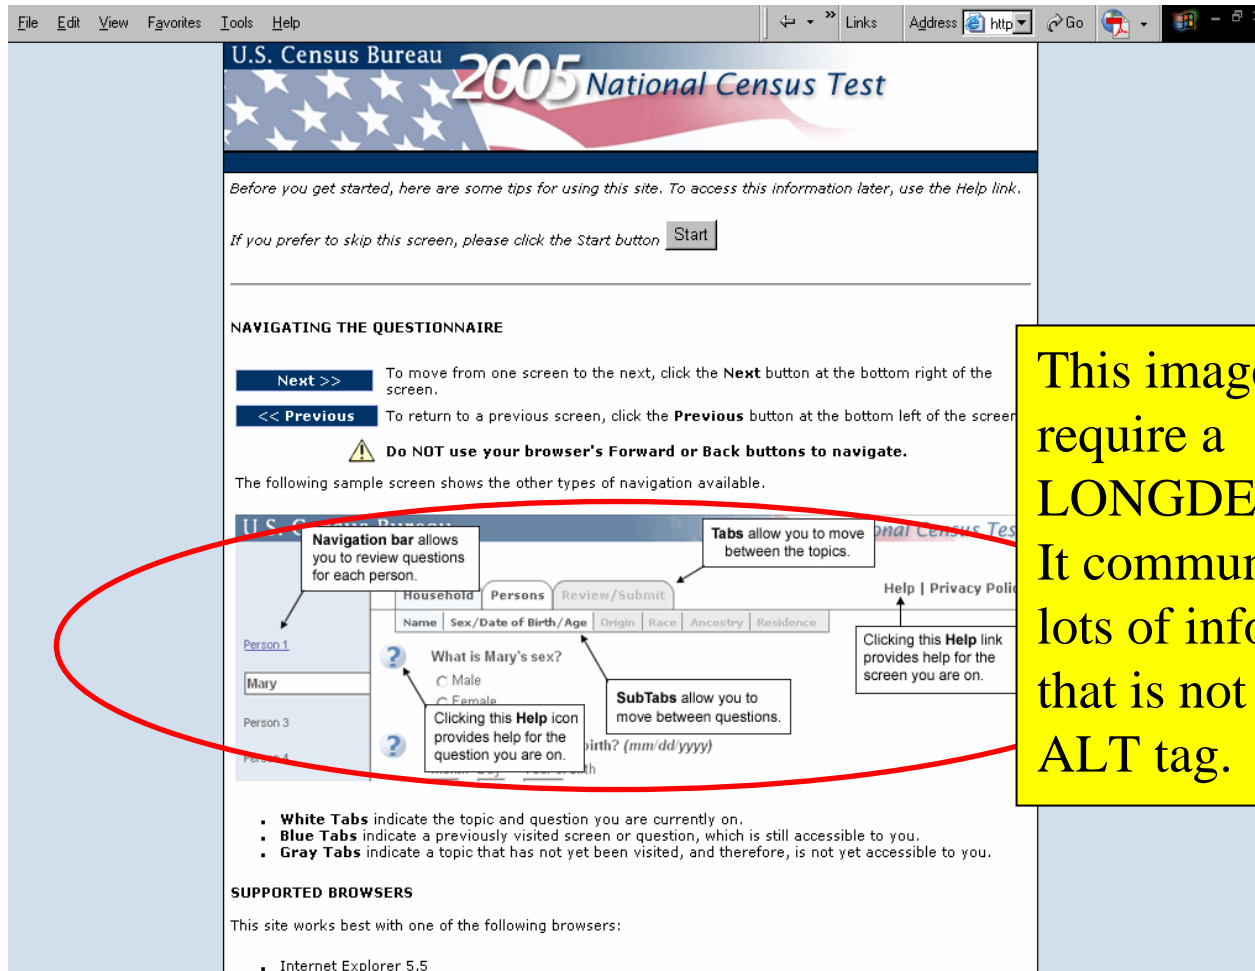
File Edit View Favorites Tools Help

Links Address http Go

U.S. Census Bureau 2005 National Census Test

Before you get started, here are some tips for using this site. To access this information later, use the Help link.

If you prefer to skip this screen, please click the Start button Start

NAVIGATING THE QUESTIONNAIRE

Next >> To move from one screen to the next, click the Next button at the bottom right of the screen.

<< Previous To return to a previous screen, click the Previous button at the bottom left of the screen

Do NOT use your browser's Forward or Back buttons to navigate.

The following sample screen shows the other types of navigation available.

U.S. Census Bureau

Navigation bar allows you to review questions for each person.

Tabs allow you to move between the topics.

Household Persons Review/Submit

Help | Privacy Polic

Name Sex/Date of Birth/Age Origin Race Ancestry Residence

Person 1

Mary

Person 3

What is Mary's sex?

Male

Female

Clicking this Help link provides help for the screen you are on.

SubTabs allow you to move between questions.

Clicking this Help icon provides help for the question you are on.

birth? (mm/dd/yyyy)

This image require a LONGDE It commun lots of info that is not ALT tag.

White Tabs indicate the topic and question you are currently on.
Blue Tabs indicate a previously visited screen or question, which is still accessible to you.
Gray Tabs indicate a topic that has not yet been visited, and therefore, is not yet accessible to you.

SUPPORTED BROWSERS

This site works best with one of the following browsers:

Internet Explorer 5.5